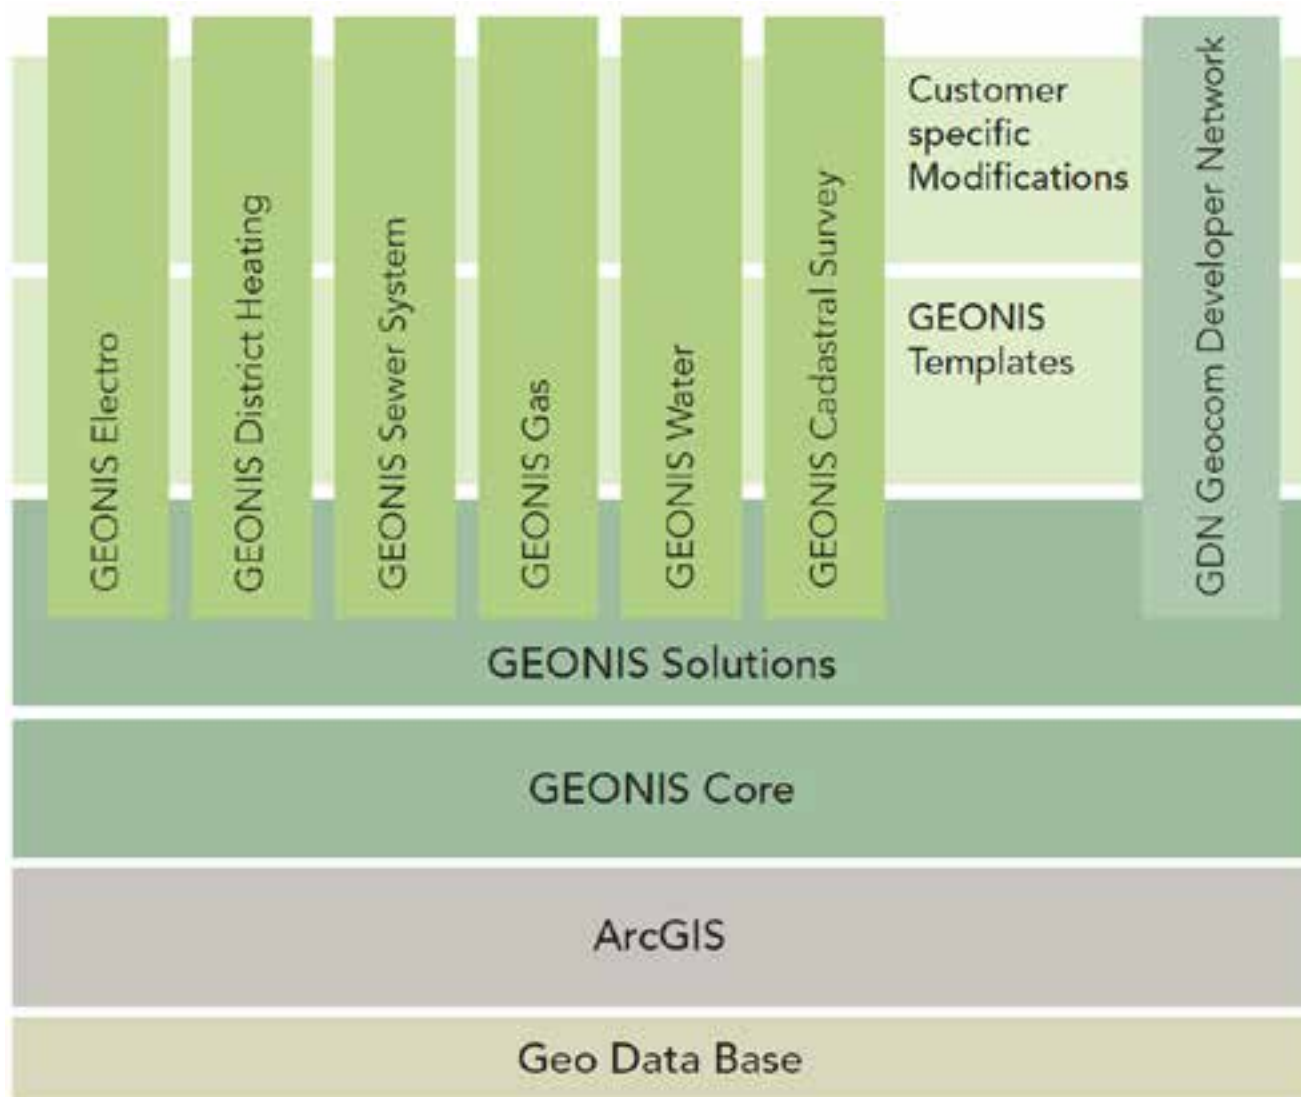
GEONIS Electro

GEONIS District Heating

GEONIS Sewer System

GEONIS Gas

GEONIS Water

GEONIS Cadastral Survey

Customer specific Modifications

GEONIS Templates

GDN Geocom Developer Network

GEONIS Solutions

GEONIS Core

ArcGIS

Geo Data Base